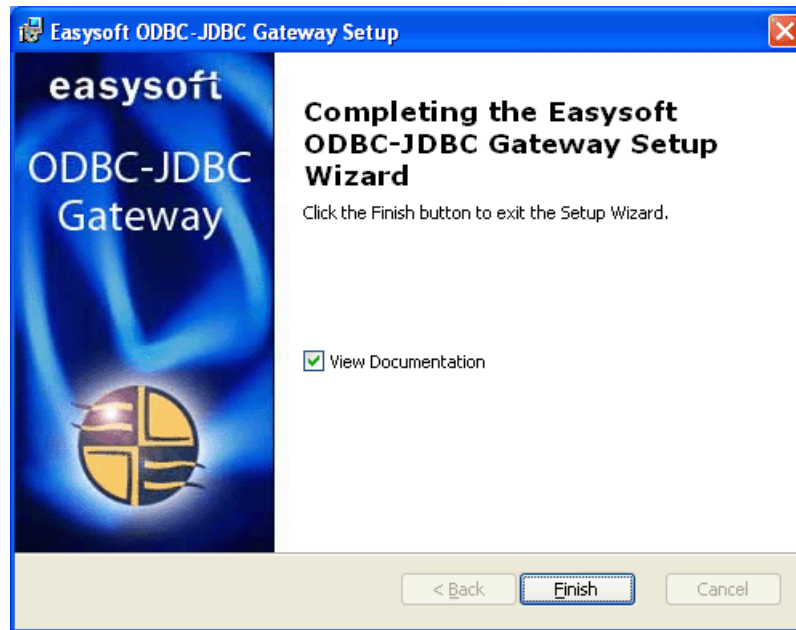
Easysoft ODBC-JDBC Gateway Setup

easysoft
ODBC-JDBC
Gateway

Completing the Easysoft ODBC-JDBC Gateway Setup Wizard

Click the Finish button to exit the Setup Wizard.

View Documentation

< Back
Finish
Cancel